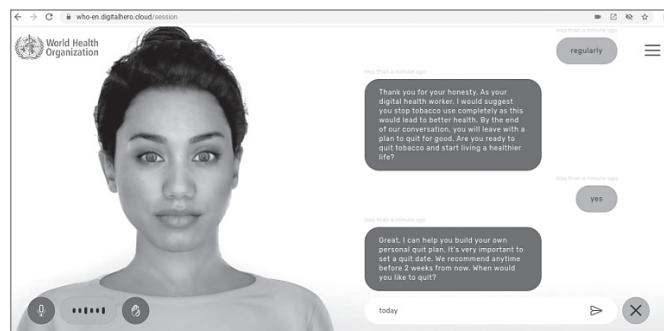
who-en.digitalhero.cloud/session

World Health Organization

less than a minute ago

regularly

less than a minute ago

Thank you for your honesty. As your digital health worker, I would suggest you stop tobacco use completely as this would lead to better health. By the end of our conversation, you will leave with a plan to quit for good. Are you ready to quit tobacco and start living a healthier life?

less than a minute ago

yes

less than a minute ago

Great, I can help you build your own personal quit plan. It's very important to set a quit date. We recommend anytime before 2 weeks from now. When would you like to quit?

today